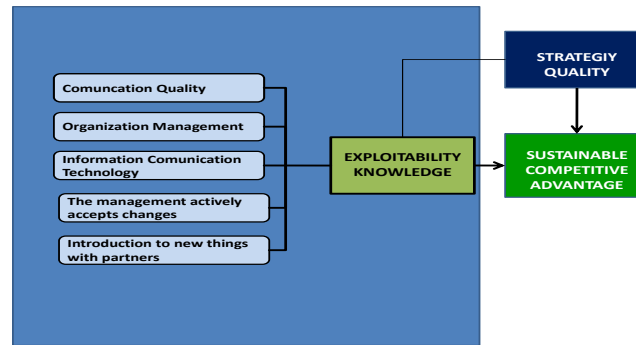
Comuncation Quality

Organization Management

Information Comunication Technology

The management actively accepts changes

Introduction to new things with partners

EXPLOITABILITY KNOWLEDGE

STRATEGIY QUALITY

SUSTAINABLE COMPETITIVE ADVANTAGE